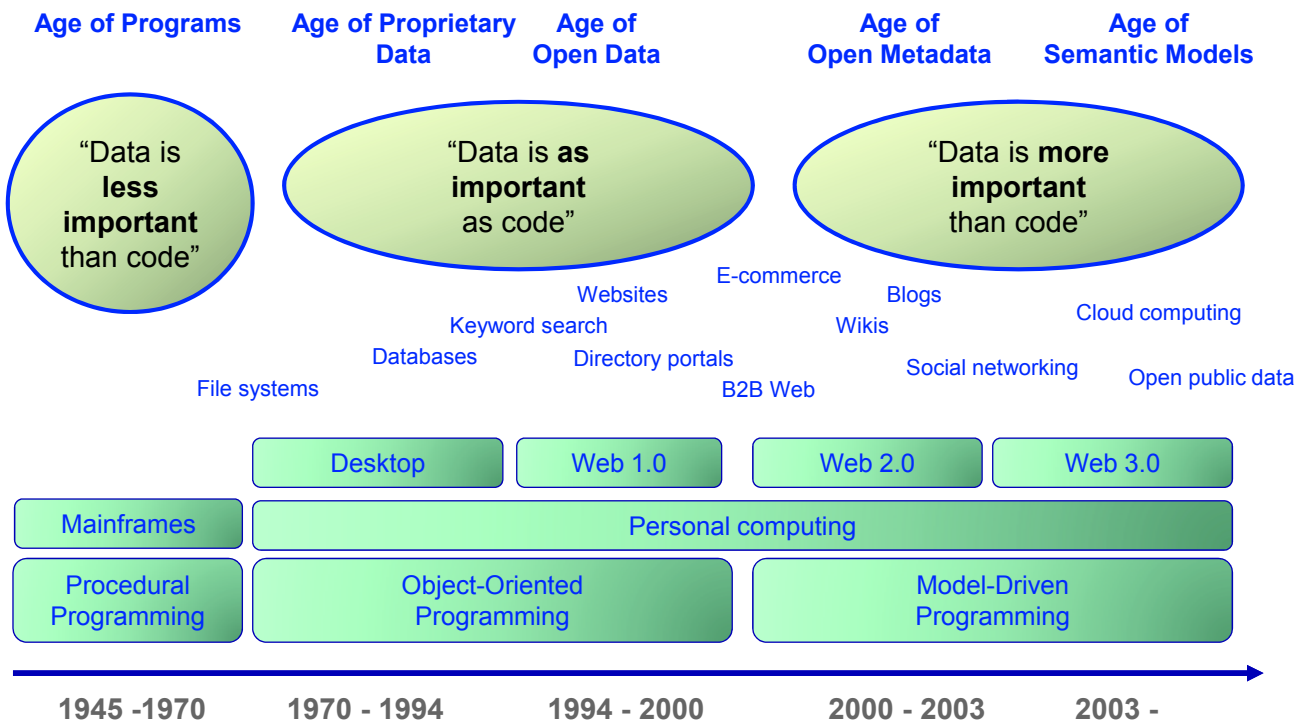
Age of Programs

Age of Proprietary Data

Age of Open Data

Age of Open Metadata

Age of Semantic Models

“Data is **less important** than code”

“Data is **as important** as code”

“Data is **more important** than code”

E-commerce

Websites

Blogs

Keyword search

Wikis

Cloud computing

Databases

Directory portals

Social networking

File systems

B2B Web

Open public data

Desktop

Web 1.0

Web 2.0

Web 3.0

Mainframes

Personal computing

Procedural Programming

Object-Oriented Programming

Model-Driven Programming

1945 -1970

1970 - 1994

1994 - 2000

2000 - 2003

2003 -